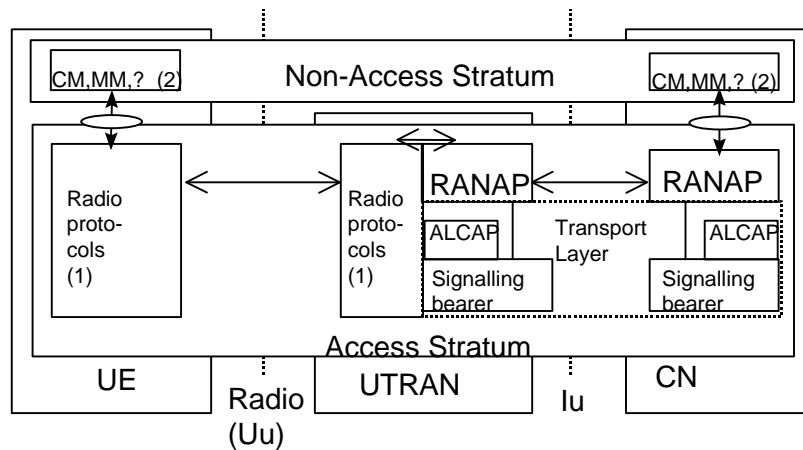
CM,MM,? (2)

Non-Access Stratum

CM,MM,? (2)

Radio protocols (1)

Radio protocols (1)

RANAP

RANAP

ALCAP

Transport Layer

ALCAP

Signalling bearer

Signalling bearer

Access Stratum

UE

Radio (Uu)

UTRAN

Iu

CN